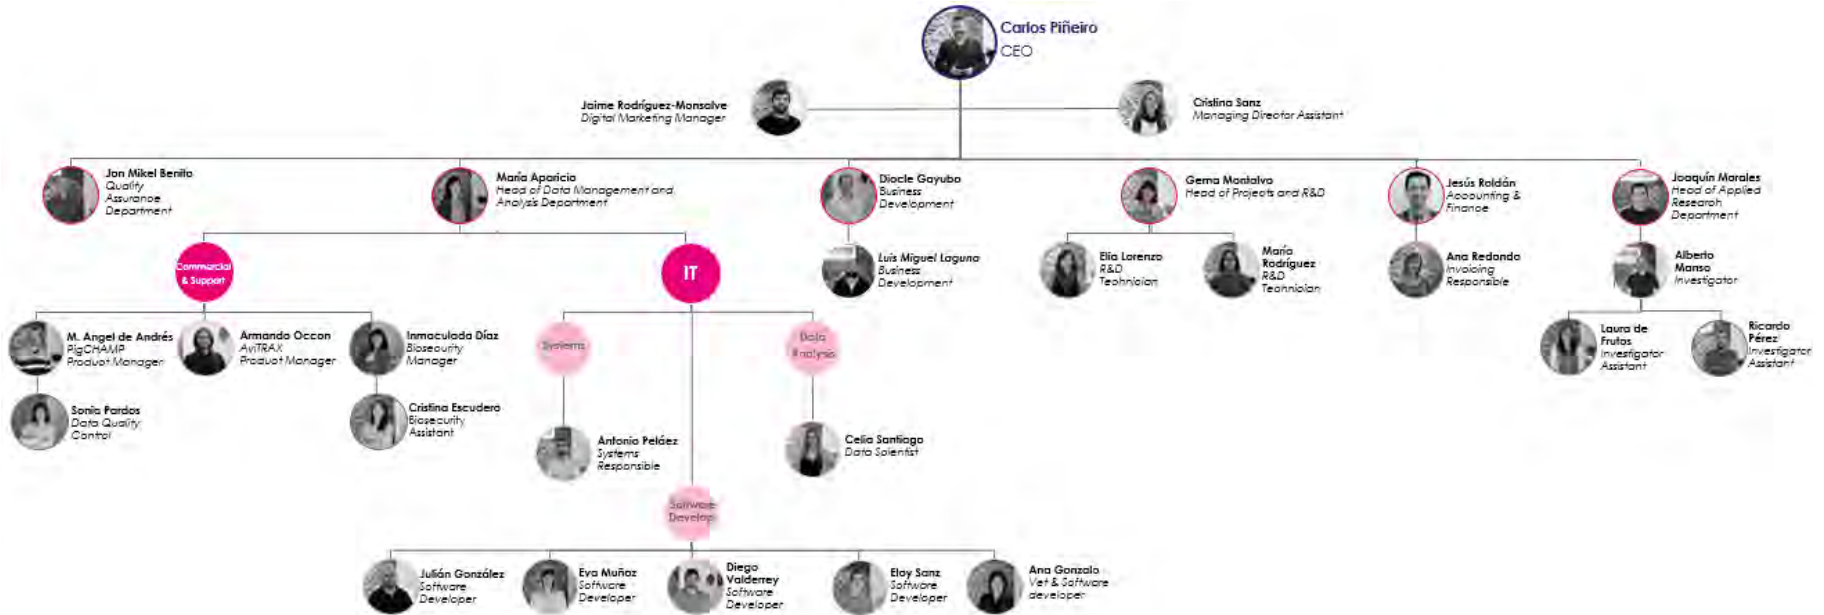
Carlos Piñeiro
CEO

Jaime Rodríguez-Monsalve
Digital Marketing Manager

Cristina Sanz
Managing Director Assistant

Jon Mikel Benito
Quality Assurance Department

María Aparicio
Head of Data Management and Analysis Department

Diocle Gayubo
Business Development

Gema Montalvo
Head of Projects and R&D

Jesús Roldán
Accounting & Finance

Joaquín Morales
Head of Applied Research Department

Commercial & Support

IT

Luis Miguel Laguna
Business Development

Elia Lorenzo
R&D Technician

María Rodríguez
R&D Technician

Ana Redondo
Invoicing Responsible

Alberto Manso
Investigator

M. Angel de Andrés
PigCHAMP Product Manager

Armando Occon
AviTRAX Product Manager

Inmaculada Díaz
Biosecurity Manager

Systems

Data Analysis

Laura de Frutos
Investigator Assistant

Ricardo Pérez
Investigator Assistant

Sonia Pardos
Data Quality Control

Cristina Escudero
Biosecurity Assistant

Antonio Peláez
Systems Responsible

Celia Santiago
Data Scientist

Software Develop

Julián González
Software Developer

Eva Muñoz
Software Developer

Diego Valderrey
Software Developer

Eloy Sanz
Software Developer

Ana Gonzalo
Vet & Software developer